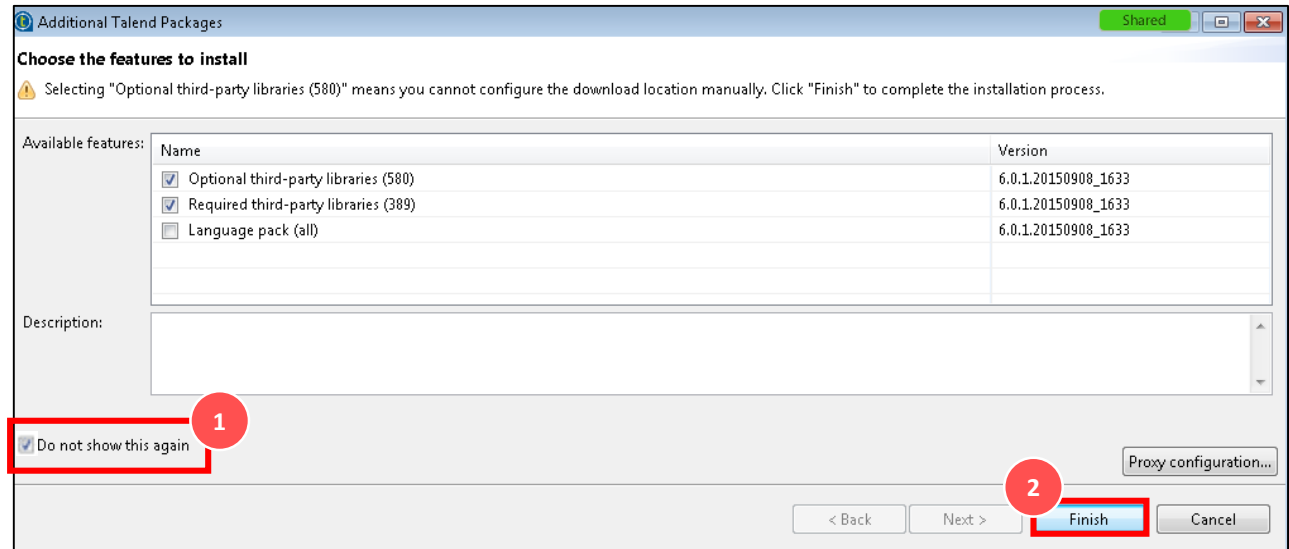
Additional Talend Packages

Shared

Choose the features to install

Selecting "Optional third-party libraries (580)" means you cannot configure the download location manually. Click "Finish" to complete the installation process.

Available features:

| Name | Version |
|---|---|
| Optional third-party libraries (580) | 6.0.1.20150908_1633 |
| Required third-party libraries (389) | 6.0.1.20150908_1633 |
| Language pack (all) | 6.0.1.20150908_1633 |

Description:

1

Do not show this again

Proxy configuration...

2

< Back

Next >

Finish

Cancel